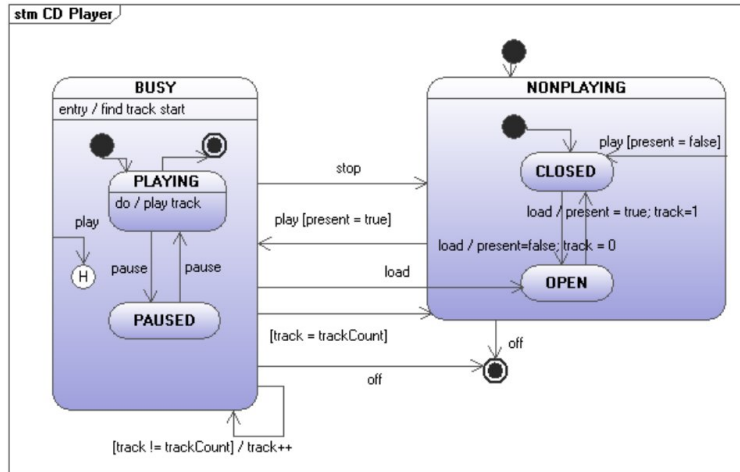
stm CD Player

BUSY

entry / find track start

PLAYING

do / play track

play

H

pause

pause

PAUSED

NONPLAYING

play [present = false]

CLOSED

stop

play [present = true]

load / present = true; track=1

load / present=false; track = 0

load

OPEN

[track = trackCount]

off

off

[track != trackCount] / track++